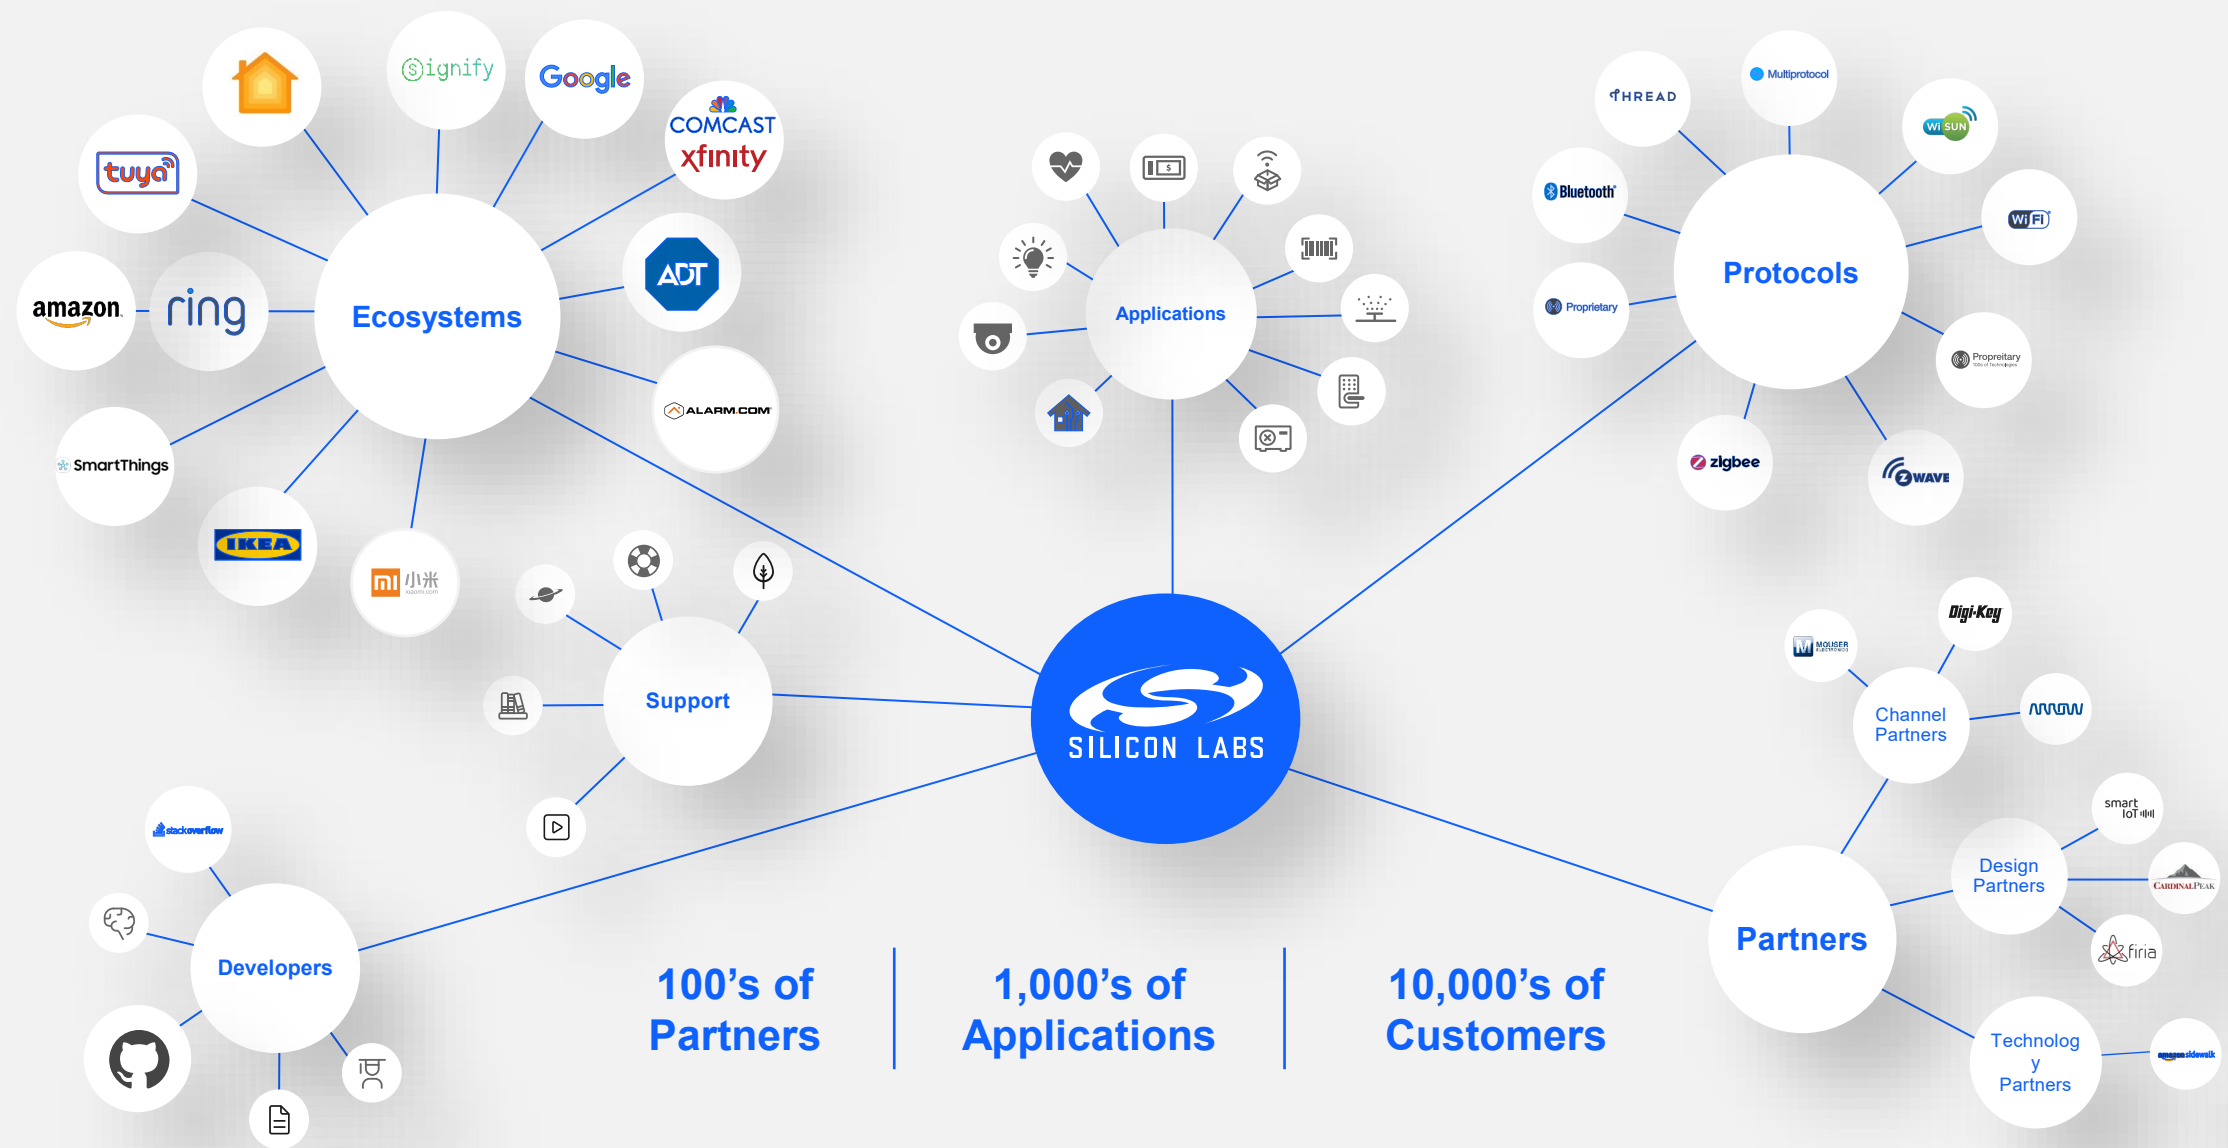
signify

Google

COMCAST
xfinity

tuya

amazon

ring

Ecosystems

ADT

ALARM.COM

SmartThings

IKEA

mi 小米
xiaomi.com

Applications

THREAD

Multiprotocol

Wi SUN

Bluetooth

Wi Fi

Protocols

Proprietary

Proprietary

zigbee

Z WAVE

Support

SILICON LABS

MOUSER ELECTRONICS

Digi-Key

Channel Partners

smart IoT

Design Partners

CARDINALPEAK

firia

Partners

Technolog y Partners

amazon sidewalk

stackoverflow

Developers

100's of Partners

1,000's of Applications

10,000's of Customers